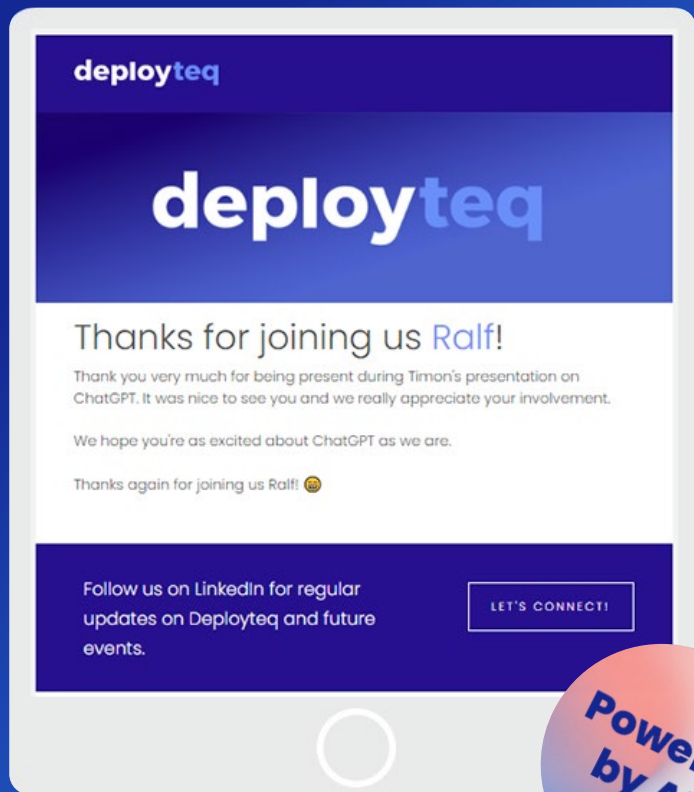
deployteq

deployteq

Thanks for joining us Ralf!

Thank you very much for being present during Timon's presentation on ChatGPT. It was nice to see you and we really appreciate your involvement.

We hope you're as excited about ChatGPT as we are.

Thanks again for joining us Ralf! 😀

Follow us on LinkedIn for regular updates on Deployteq and future events.

LET'S CONNECT!

Powe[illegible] by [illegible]